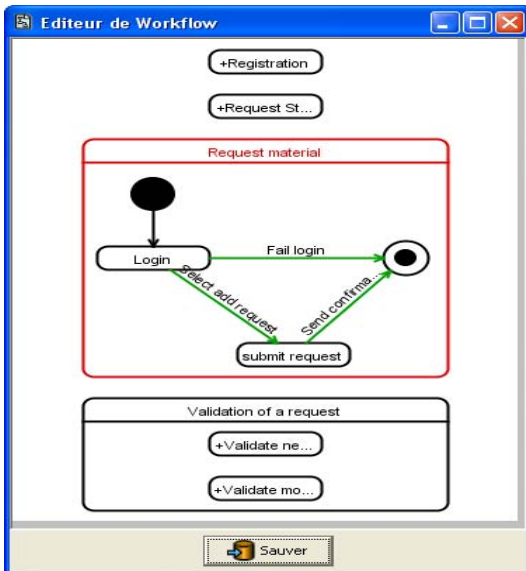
Editeur de Workflow

+Registration

+Request St...

Request material

Login

Fail login

Select add request

Send confirma...

submit request

Validation of a request

+Validate ne...

+Validate mo...

Sauver